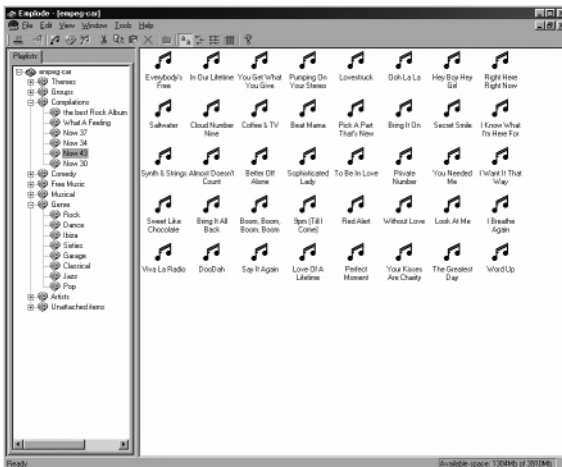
Emplode - [empeg-car]

File Edit View Window Tools Help

Playlists

empeg-car
Themes
Groups
Compilations
the best Rock Album
What A Feeling
Now 37
Now 34
Now 43
Now 30
Comedy
Free Music
Musical
Genre
Rock
Dance
Ibiza
Sixties
Garage
Classical
Jazz
Pop
Artists
Unattached items

Everybody's Free
In Our Lifetime
You Get What You Give
Pumping On Your Stereo
Lovestruck
Ooh La La
Hey Boy Hey Girl
Right Here Right Now

Saltwater
Cloud Number Nine
Coffee & TV
Beat Mama
Pick A Part That's New
Bring It On
Secret Smile
I Know What I'm Here For

Synth & Strings
Almost Doesn't Count
Better Off Alone
Sophisticated Lady
To Be In Love
Private Number
You Needed Me
I Want It That Way

Sweet Like Chocolate
Bring It All Back
Boom, Boom, Boom, Boom
9pm (Till I Come)
Red Alert
Without Love
Look At Me
I Breathe Again

Viva La Radio
DooDah
Say It Again
Love Of A Lifetime
Perfect Moment
Your Kisses Are Charity
The Greatest Day
Word Up

Ready
Available space: 1304Mb of 3910Mb